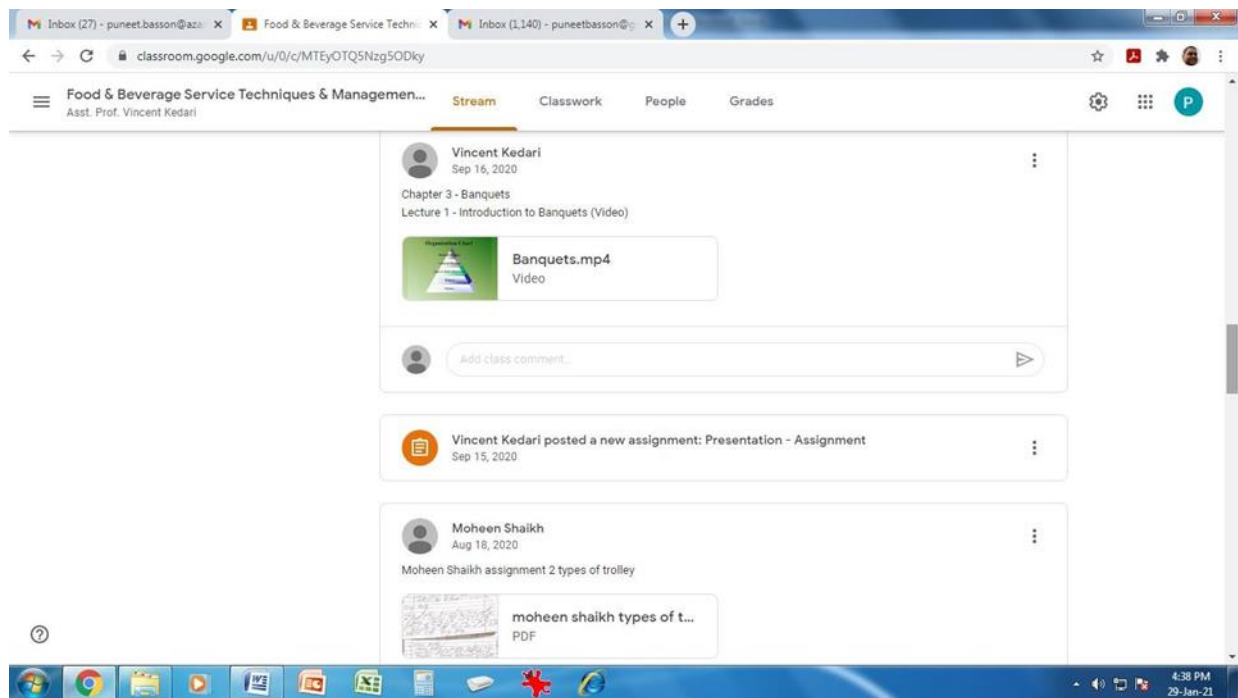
Inbox (27) - puneet.basson@aza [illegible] ×
Food & Beverage Service Techni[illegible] ×
Inbox (1,140) - puneetbasson@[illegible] ×
classroom.google.com/u/0/c/MTEyOTQ5Nzg5ODky

Food & Beverage Service Techniques & Managemen...
Asst. Prof. Vincent Kedari
Stream
Classwork
People
Grades
P

Vincent Kedari
Sep 16, 2020
Chapter 3 - Banquets
Lecture 1 - Introduction to Banquets (Video)

Banquets.mp4
Video

Add class comment...

Vincent Kedari posted a new assignment: Presentation - Assignment
Sep 15, 2020

Moheen Shaikh
Aug 18, 2020
Moheen Shaikh assignment 2 types of trolley

moheen shaikh types of t...
PDF

4:38 PM
29-Jan-21